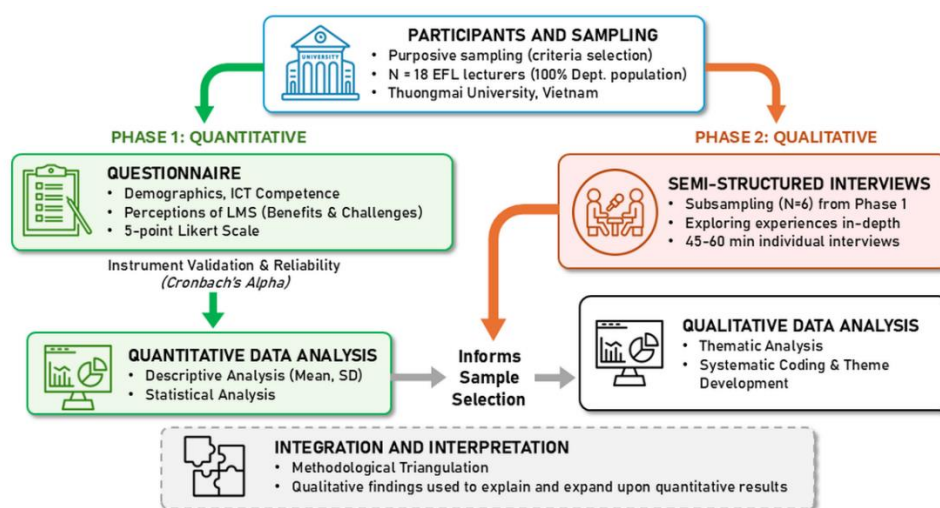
UNIVERSITY

PARTICIPANTS AND SAMPLING
• Purposive sampling (criteria selection)
• N = 18 EFL lecturers (100% Dept. population)
• Thuongmai University, Vietnam

PHASE 1: QUANTITATIVE

PHASE 2: QUALITATIVE

QUESTIONNAIRE
• Demographics, ICT Competence
• Perceptions of LMS (Benefits & Challenges)
• 5-point Likert Scale

Instrument Validation & Reliability
(Cronbach's Alpha)

SEMI-STRUCTURED INTERVIEWS
• Subsampling (N=6) from Phase 1
• Exploring experiences in-depth
• 45-60 min individual interviews

QUANTITATIVE DATA ANALYSIS
• Descriptive Analysis (Mean, SD)
• Statistical Analysis

Informs Sample Selection

QUALITATIVE DATA ANALYSIS
• Thematic Analysis
• Systematic Coding & Theme Development

INTEGRATION AND INTERPRETATION
• Methodological Triangulation
• Qualitative findings used to explain and expand upon quantitative results